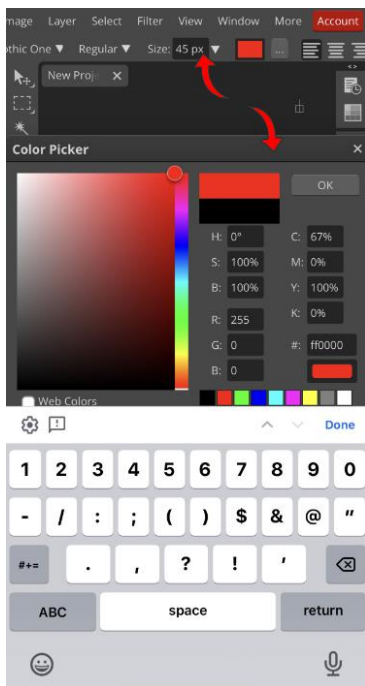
mage Layer Select Filter View Window More Account

othic One ▼ Regular ▼ Size: 45 px ▼

New Proje ✕

Color Picker ✕

OK

H: 0°
S: 100%
B: 100%
R: 255
G: 0
B: 0

C: 67%
M: 0%
Y: 100%
K: 0%
#: ff0000

Web Colors

Done

1 2 3 4 5 6 7 8 9 0
- / : ; ( ) $ & @ "
#+= . , ? ! '
ABC space return